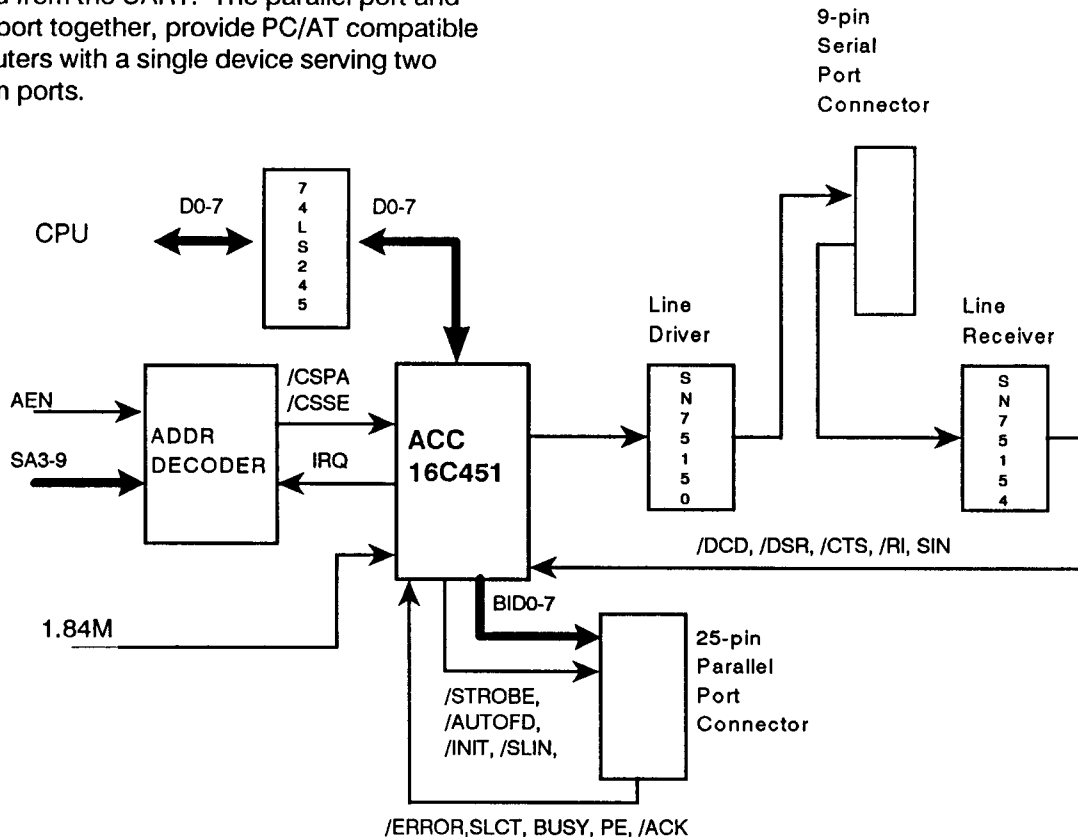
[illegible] from the UART. The parallel port and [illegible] port together, provide PC/AT compatible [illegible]uters with a single device serving two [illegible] ports.

9-pin Serial Port Connector

CPU

D0-7

74LS245

D0-7

Line Driver

Line Receiver

AEN

SA3-9

ADDR DECODER

/CSPA
/CSSE

IRQ

ACC 16C451

SN75150

SN75154

/DCD, /DSR, /CTS, /RI, SIN

BID0-7

1.84M

25-pin Parallel Port Connector

/STROBE, /AUTOFD, /INIT, /SLIN,

/ERROR,SLCT, BUSY, PE, /ACK